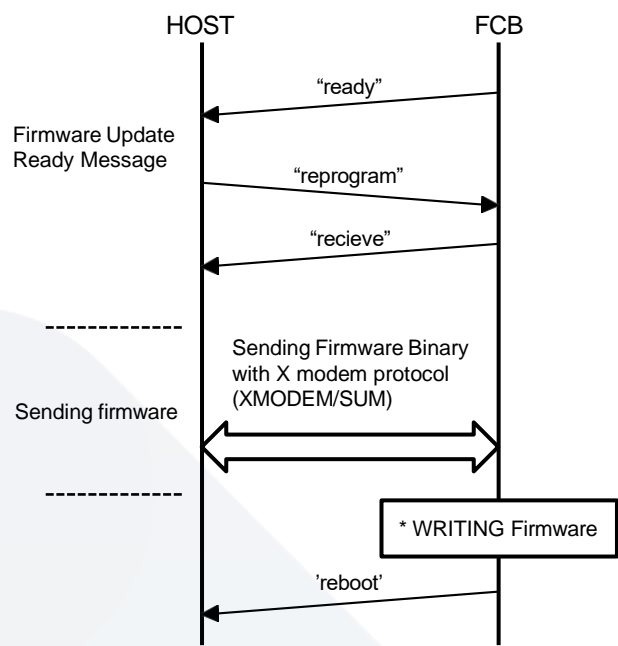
HOST

FCB

"ready"

Firmware Update Ready Message

"reprogram"

"recieve"

-------------

Sending Firmware Binary with X modem protocol (XMODEM/SUM)

Sending firmware

-------------

* WRITING Firmware

'reboot'